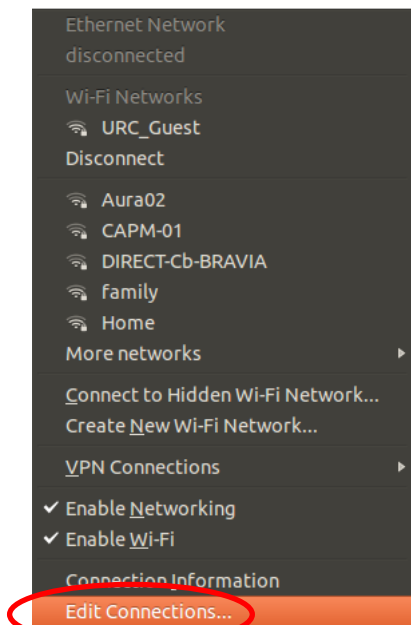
Ethernet Network
disconnected

Wi-Fi Networks
URC_Guest
Disconnect

Aura02
CAPM-01
DIRECT-Cb-BRAVIA
family
Home
More networks

Connect to Hidden Wi-Fi Network...
Create New Wi-Fi Network...

VPN Connections

✔ Enable Networking
✔ Enable Wi-Fi

Connection Information
Edit Connections...